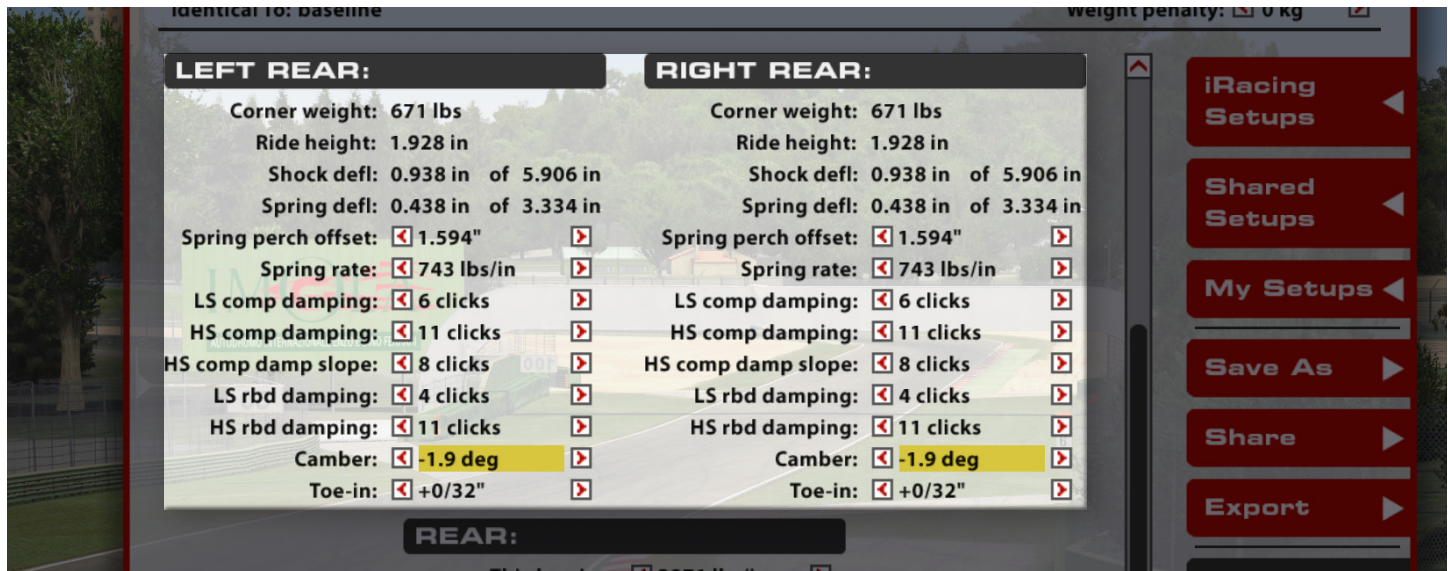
Identical To: baseline

Weight penalty: 0 kg

LEFT REAR:

Corner weight: 671 lbs
Ride height: 1.928 in
Shock defl: 0.938 in of 5.906 in
Spring defl: 0.438 in of 3.334 in
Spring perch offset: 1.594"
Spring rate: 743 lbs/in
LS comp damping: 6 clicks
HS comp damping: 11 clicks
HS comp damp slope: 8 clicks
LS rbd damping: 4 clicks
HS rbd damping: 11 clicks
Camber: -1.9 deg
Toe-in: +0/32"

RIGHT REAR:

Corner weight: 671 lbs
Ride height: 1.928 in
Shock defl: 0.938 in of 5.906 in
Spring defl: 0.438 in of 3.334 in
Spring perch offset: 1.594"
Spring rate: 743 lbs/in
LS comp damping: 6 clicks
HS comp damping: 11 clicks
HS comp damp slope: 8 clicks
LS rbd damping: 4 clicks
HS rbd damping: 11 clicks
Camber: -1.9 deg
Toe-in: +0/32"

REAR:

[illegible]

iRacing Setups

Shared Setups

My Setups

Save As

Share

Export